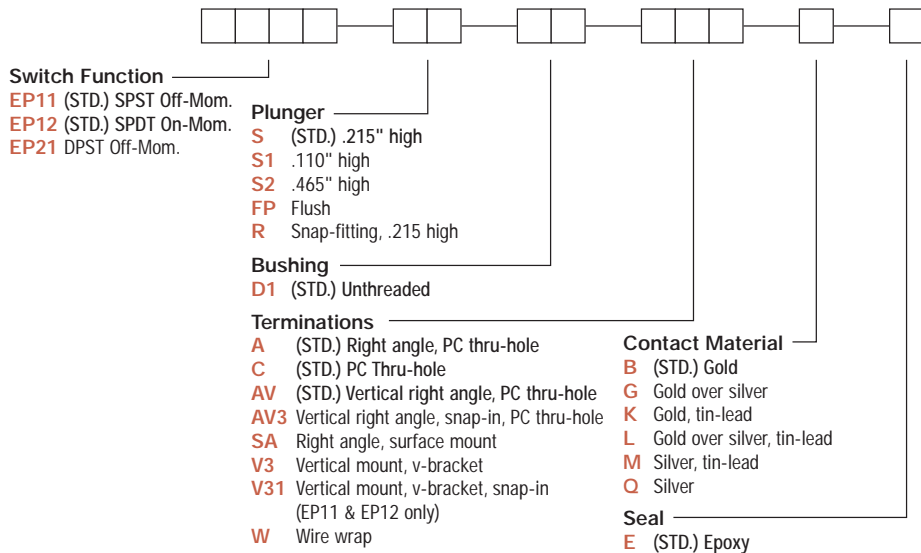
Switch Function
EP11 (STD.) SPST Off-Mom.
EP12 (STD.) SPDT On-Mom.
EP21 DPST Off-Mom.

Plunger
S (STD.) .215" high
S1 .110" high
S2 .465" high
FP Flush
R Snap-fitting, .215 high

Bushing
D1 (STD.) Unthreaded

Terminations
A (STD.) Right angle, PC thru-hole
C (STD.) PC Thru-hole
AV (STD.) Vertical right angle, PC thru-hole
AV3 Vertical right angle, snap-in, PC thru-hole
SA Right angle, surface mount
V3 Vertical mount, v-bracket
V31 Vertical mount, v-bracket, snap-in (EP11 & EP12 only)
W Wire wrap

Contact Material
B (STD.) Gold
G Gold over silver
K Gold, tin-lead
L Gold over silver, tin-lead
M Silver, tin-lead
Q Silver

Seal
E (STD.) Epoxy